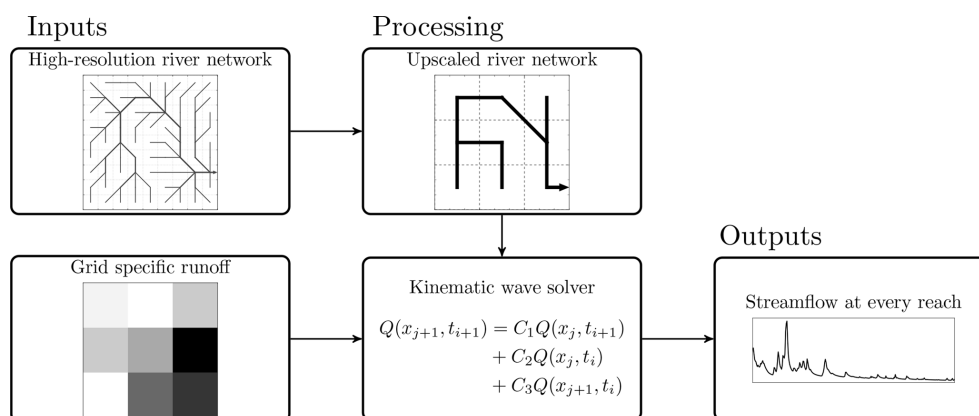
Inputs

High-resolution river network

Processing

Upscaled river network

Grid specific runoff

Kinematic wave solver

$Q(x_{j+1}, t_{i+1}) = C_1 Q(x_j, t_{i+1}) + C_2 Q(x_j, t_i) + C_3 Q(x_{j+1}, t_i)$

Outputs

Streamflow at every reach